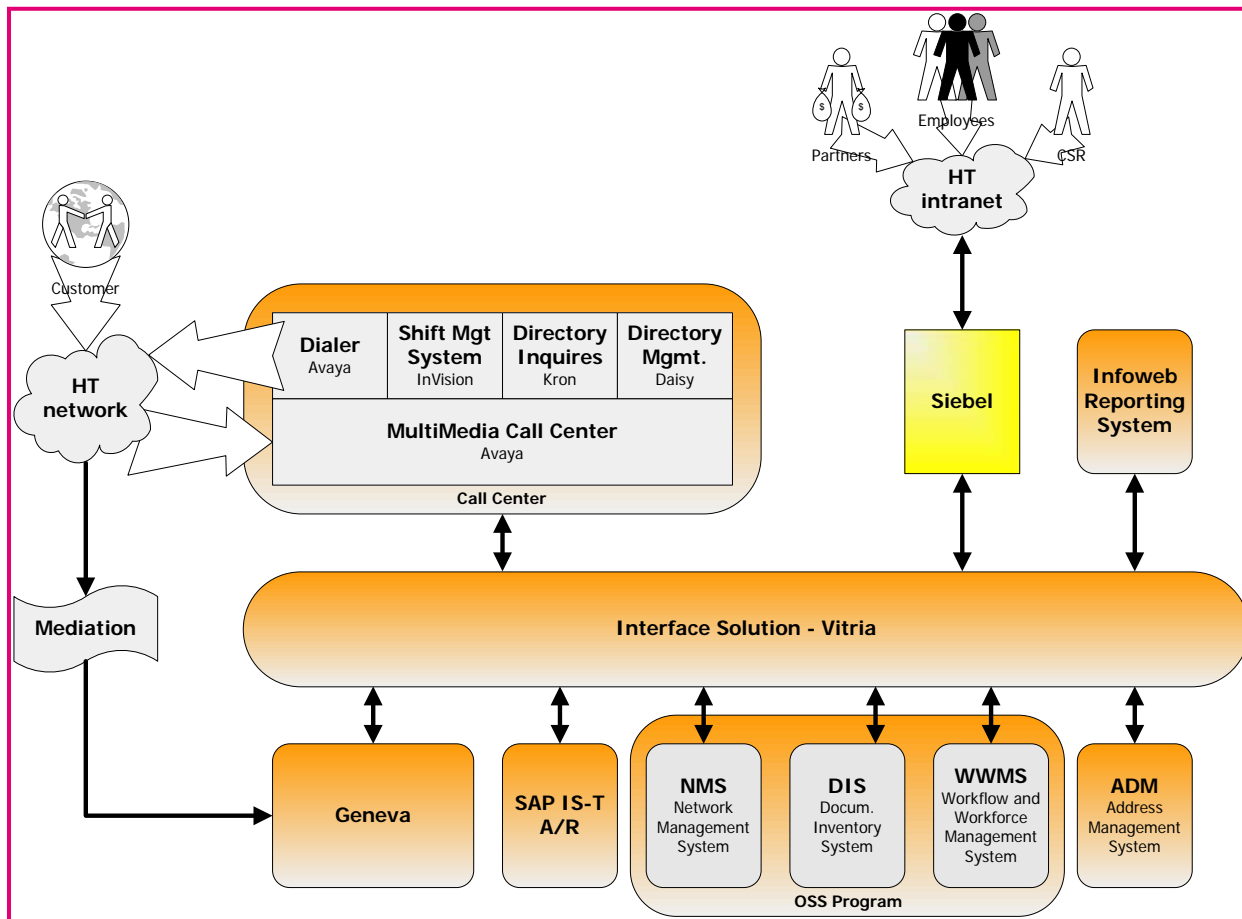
Employees
Partners
CSR
HT intranet

Customer
HT network

Dialer
Avaya

Shift Mgt System
InVision

Directory Inquires
Kron

Directory Mgmt.
Daisy

MultiMedia Call Center
Avaya

Call Center

Siebel

Infoweb Reporting System

Mediation

Interface Solution - Vitria

Geneva

SAP IS-T A/R

NMS
Network Management System

DIS
Docum. Inventory System

WWMS
Workflow and Workforce Management System

OSS Program

ADM
Address Management System